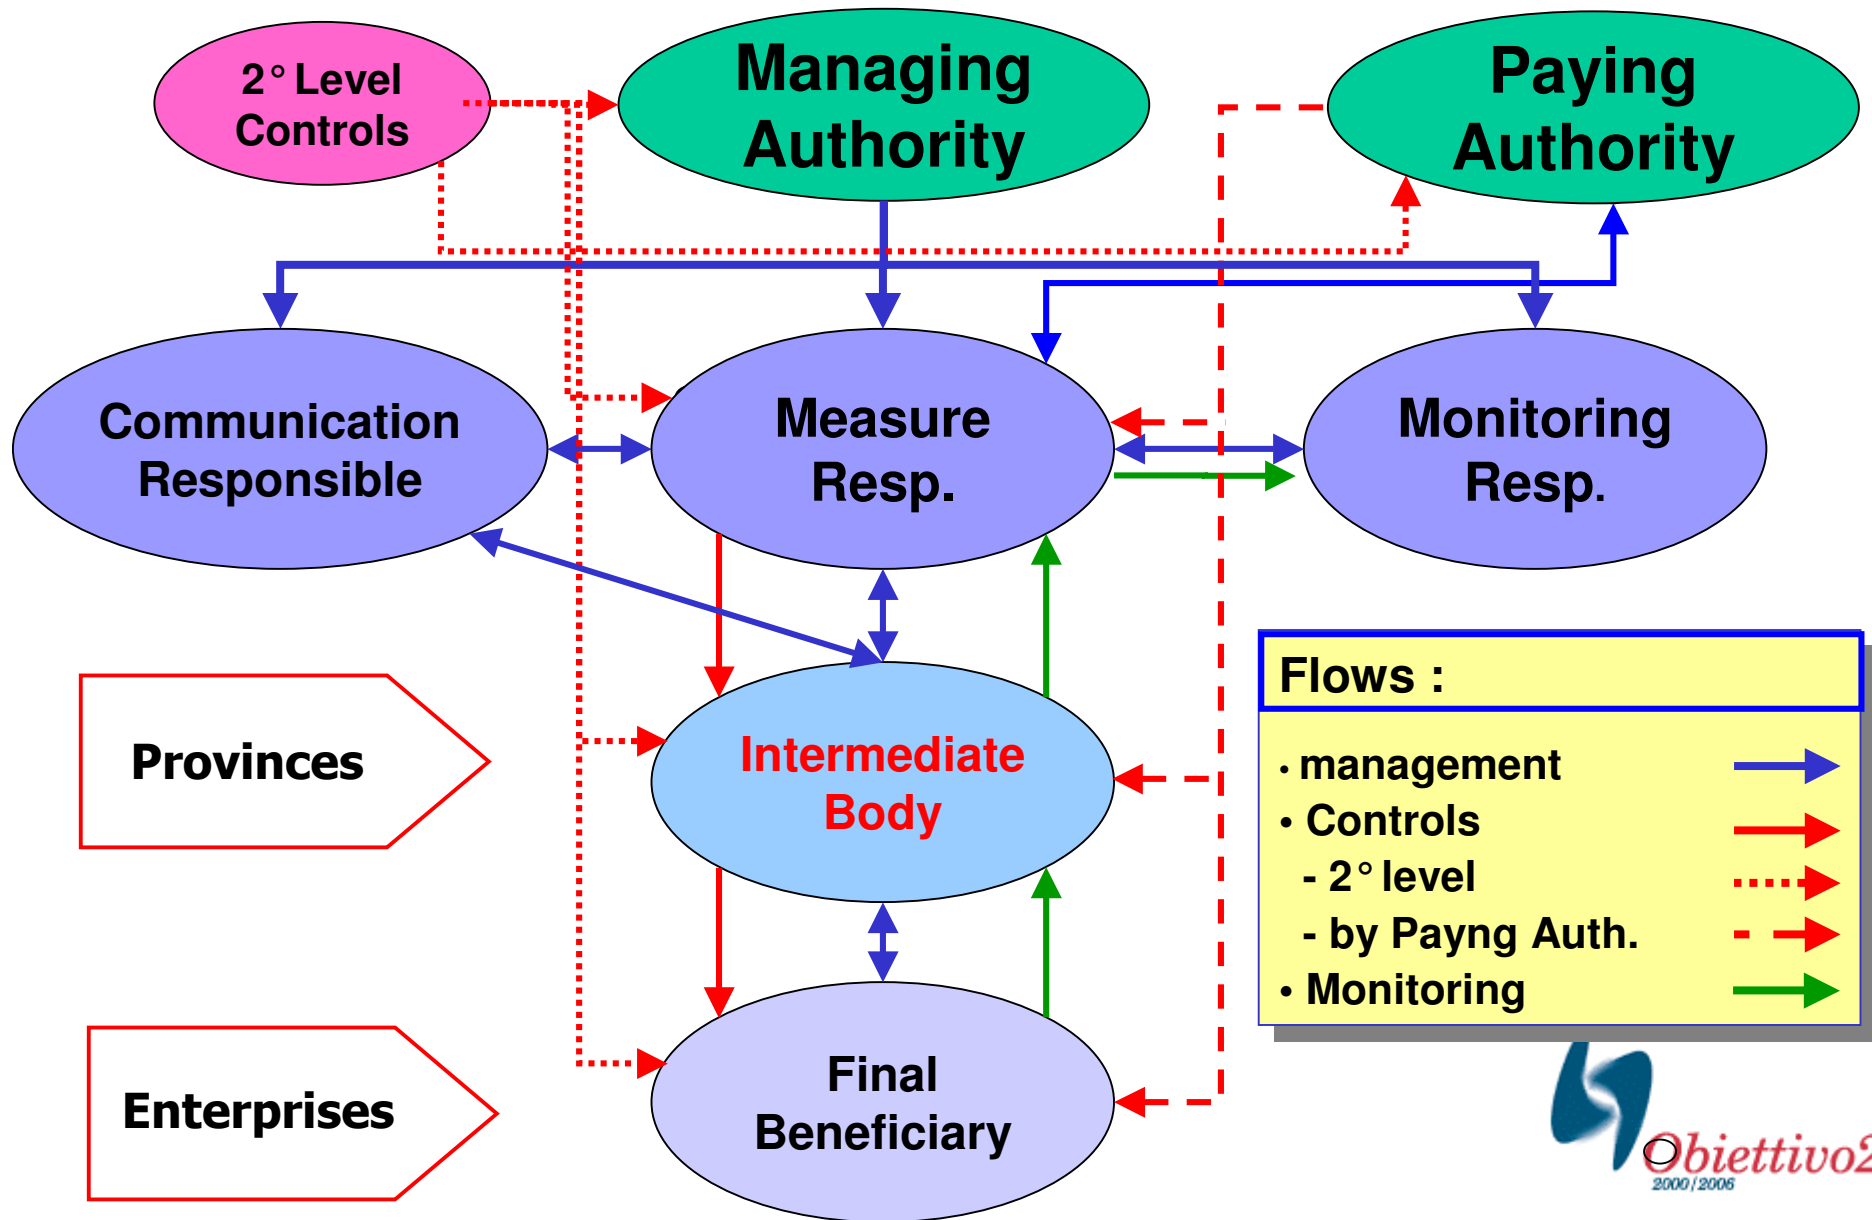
2° Level Controls

Managing Authority

Paying Authority

Communication Responsible

Measure Resp.

Monitoring Resp.

Provinces

Intermediate Body

Enterprises

Final Beneficiary

Flows :

• management
• Controls
- 2° level
- by Payng Auth.
• Monitoring

Obiettivo2
2000/2006